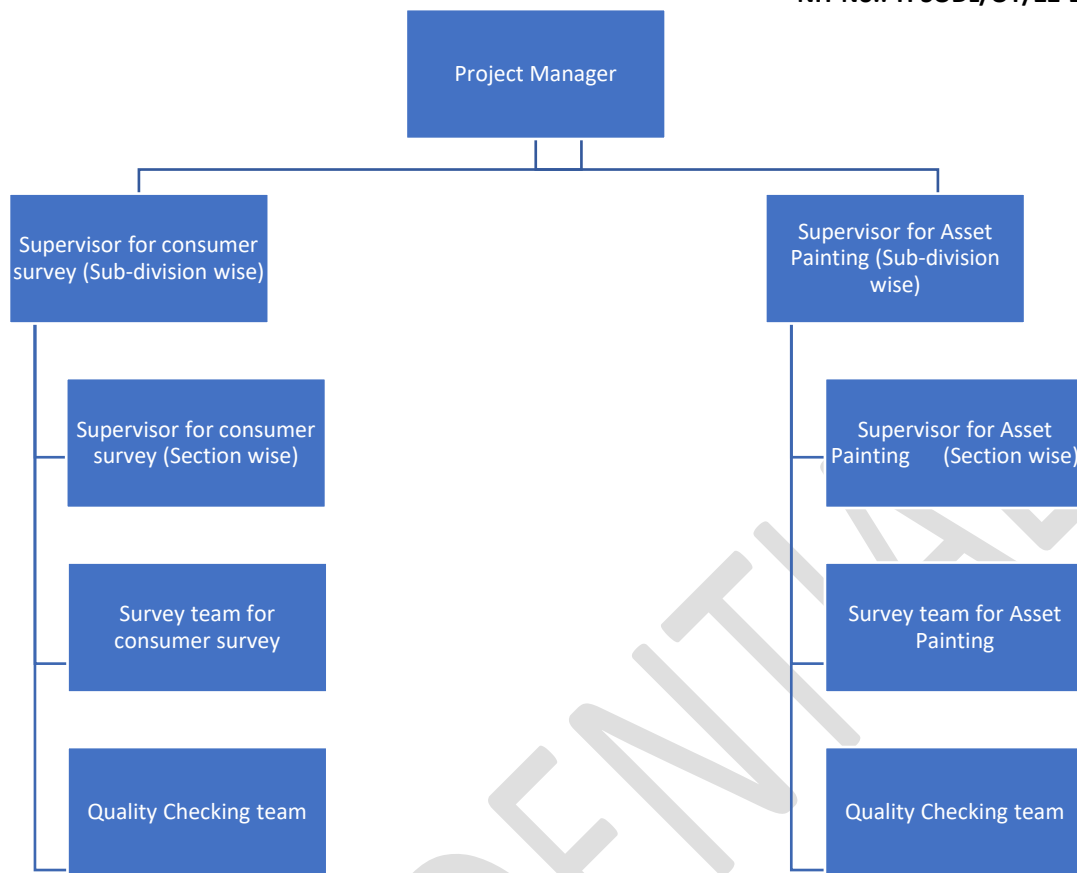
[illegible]

Project Manager

Supervisor for consumer survey (Sub-division wise)

Supervisor for consumer survey (Section wise)

Survey team for consumer survey

Quality Checking team

Supervisor for Asset Painting (Sub-division wise)

Supervisor for Asset Painting (Section wise)

Survey team for Asset Painting

Quality Checking team

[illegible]